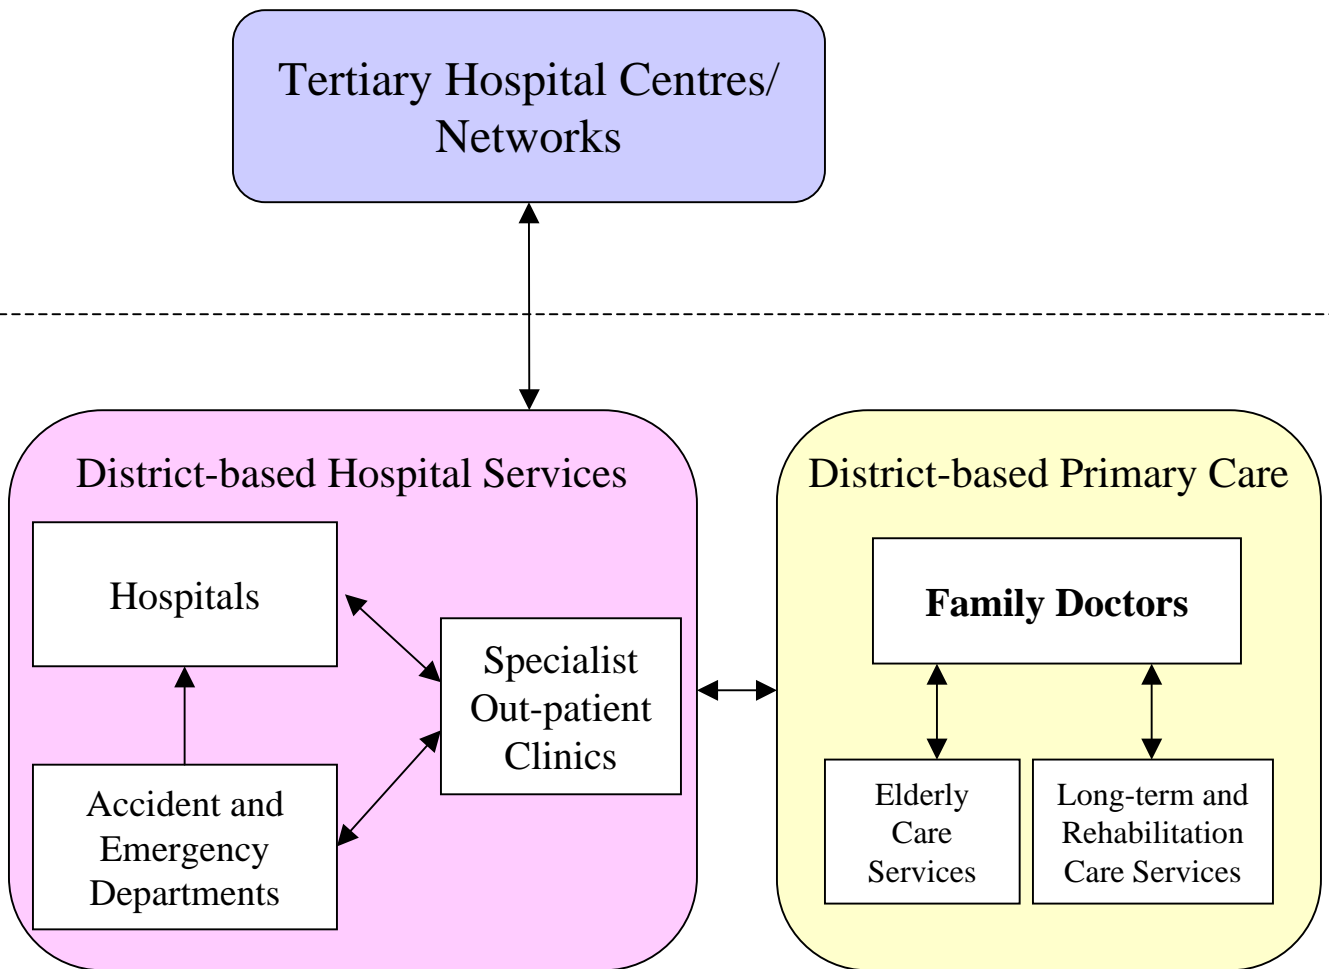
Tertiary Hospital Centres/ Networks

District-based Hospital Services

Hospitals

Specialist Out-patient Clinics

Accident and Emergency Departments

District-based Primary Care

**Family Doctors**

Elderly Care Services

Long-term and Rehabilitation Care Services